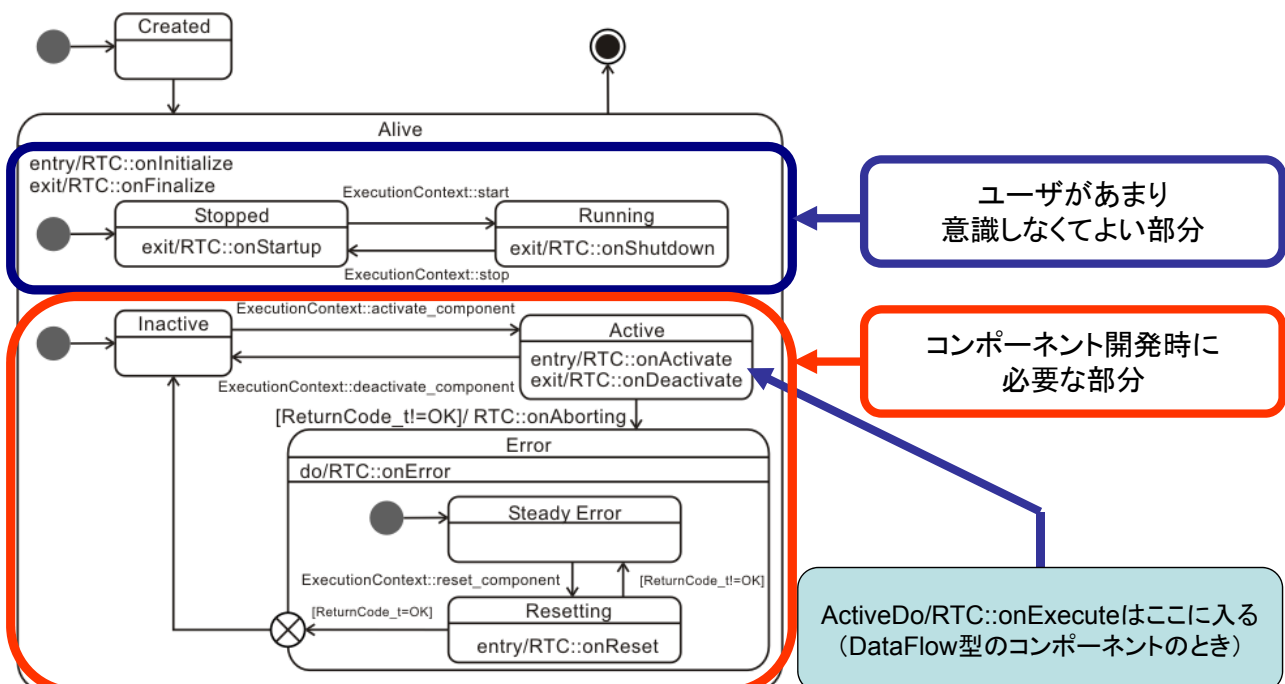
Created

Alive

entry/RTC::onInitialize
exit/RTC::onFinalize

ExecutionContext::start

Stopped
exit/RTC::onStartup

Running
exit/RTC::onShutdown

ExecutionContext::stop

ユーザがあまり
意識しなくてよい部分

ExecutionContext::activate_component

Inactive

Active
entry/RTC::onActivate
exit/RTC::onDeactivate

ExecutionContext::deactivate_component

コンポーネント開発時に
必要な部分

[ReturnCode_t!=OK]/ RTC::onAborting

Error
do/RTC::onError

Steady Error

ExecutionContext::reset_component

[ReturnCode_t!=OK]

[ReturnCode_t=OK]

Resetting
entry/RTC::onReset

ActiveDo/RTC::onExecuteはここに入る
(DataFlow型のコンポーネントのとき)